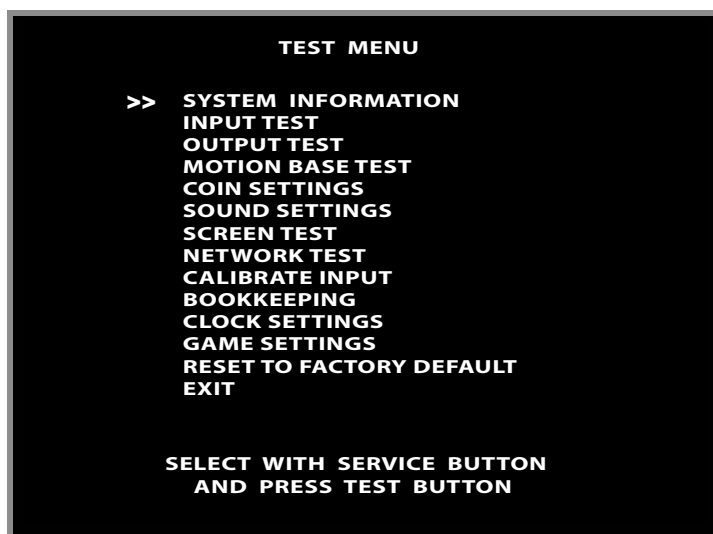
TEST MENU

>> SYSTEM INFORMATION
INPUT TEST
OUTPUT TEST
MOTION BASE TEST
COIN SETTINGS
SOUND SETTINGS
SCREEN TEST
NETWORK TEST
CALIBRATE INPUT
BOOKKEEPING
CLOCK SETTINGS
GAME SETTINGS
RESET TO FACTORY DEFAULT
EXIT

SELECT WITH SERVICE BUTTON
AND PRESS TEST BUTTON